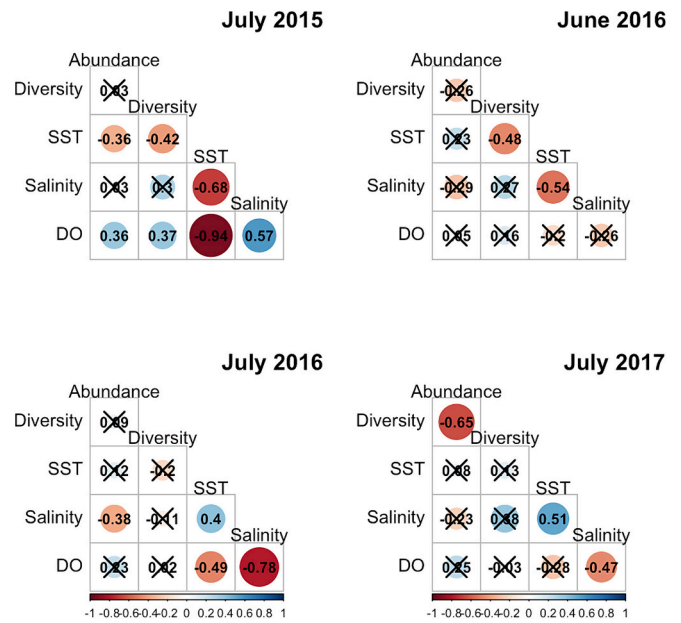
July 2015

Abundance

Diversity 0.03

Diversity

SST -0.36 -0.42

SST

Salinity 0.03 0.3 -0.68

Salinity

DO 0.36 0.37 -0.94 0.57

June 2016

Abundance

Diversity -0.26

Diversity

SST 0.23 -0.48

SST

Salinity -0.29 0.27 -0.54

Salinity

DO 0.05 0.16 -0.2 -0.26

July 2016

Abundance

Diversity 0.09

Diversity

SST 0.12 -0.2

SST

Salinity -0.38 -0.11 0.4

Salinity

DO 0.23 0.02 -0.49 -0.78

-1 -0.8 -0.6 -0.4 -0.2 0 0.2 0.4 0.6 0.8 1

July 2017

Abundance

Diversity -0.65

Diversity

SST 0.08 0.13

SST

Salinity -0.23 0.38 0.51

Salinity

DO 0.25 -0.03 -0.28 -0.47

-1 -0.8 -0.6 -0.4 -0.2 0 0.2 0.4 0.6 0.8 1